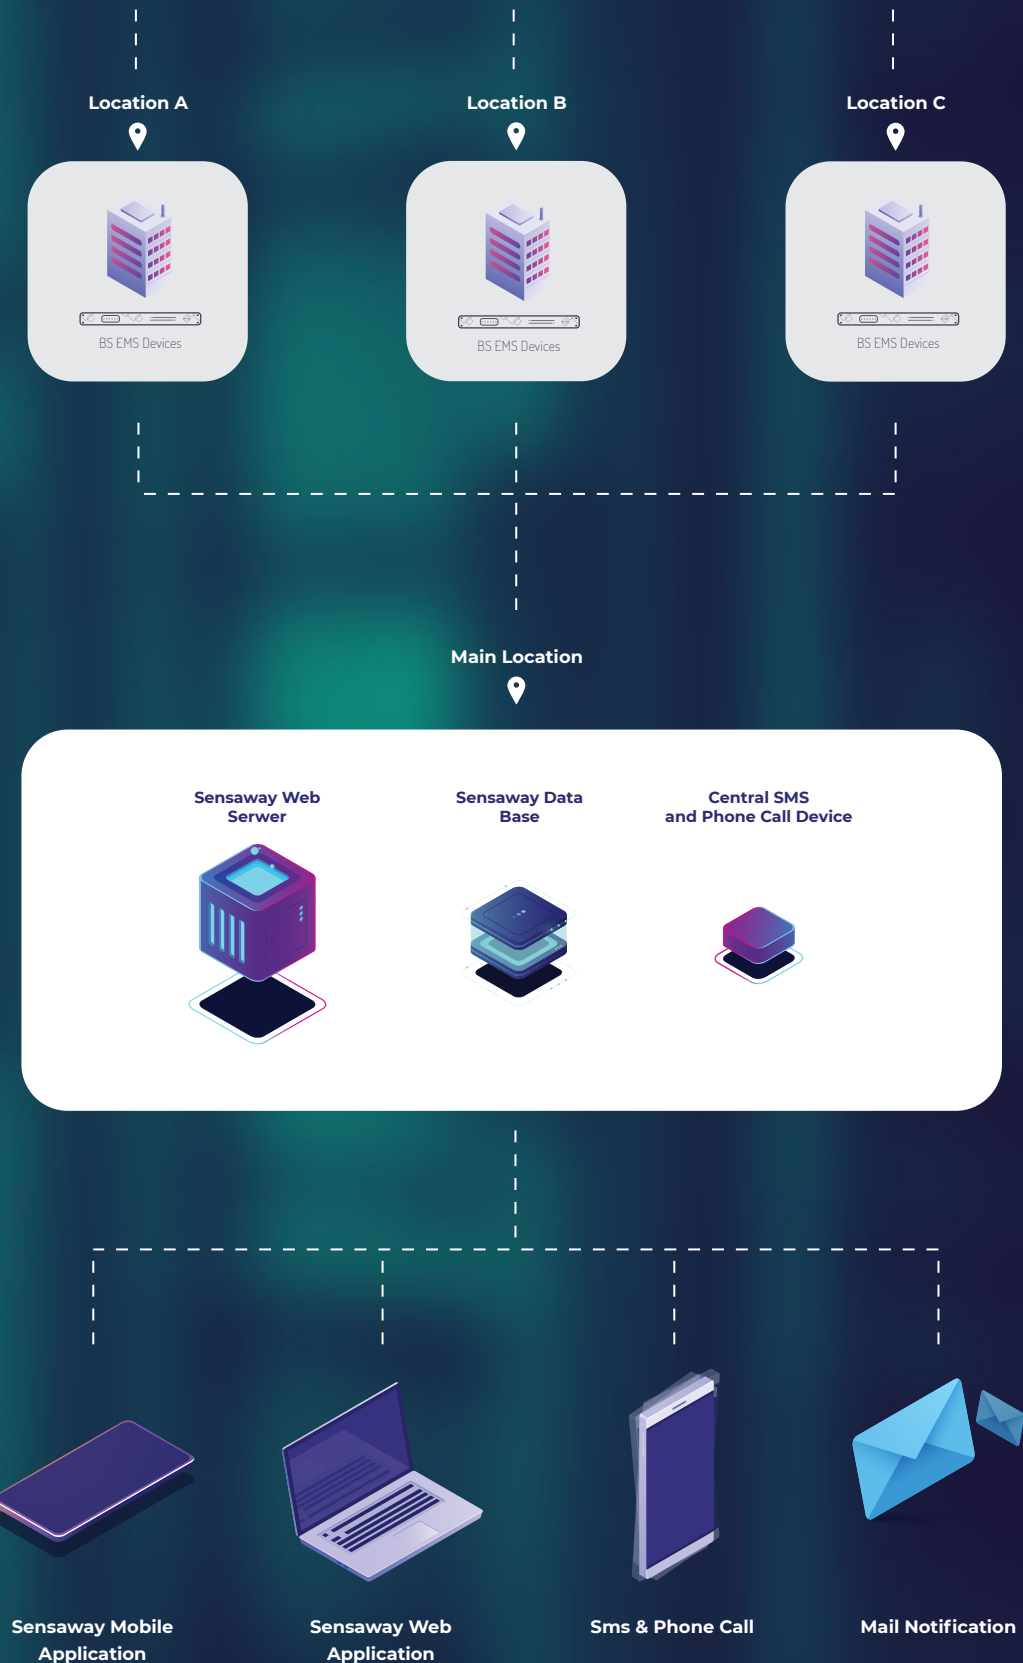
Location A

BS EMS Devices

Location B

BS EMS Devices

Location C

BS EMS Devices

Main Location

Sensaway Web Serwer

Sensaway Data Base

Central SMS and Phone Call Device

Sensaway Mobile Application

Sensaway Web Application

Sms & Phone Call

Mail Notification